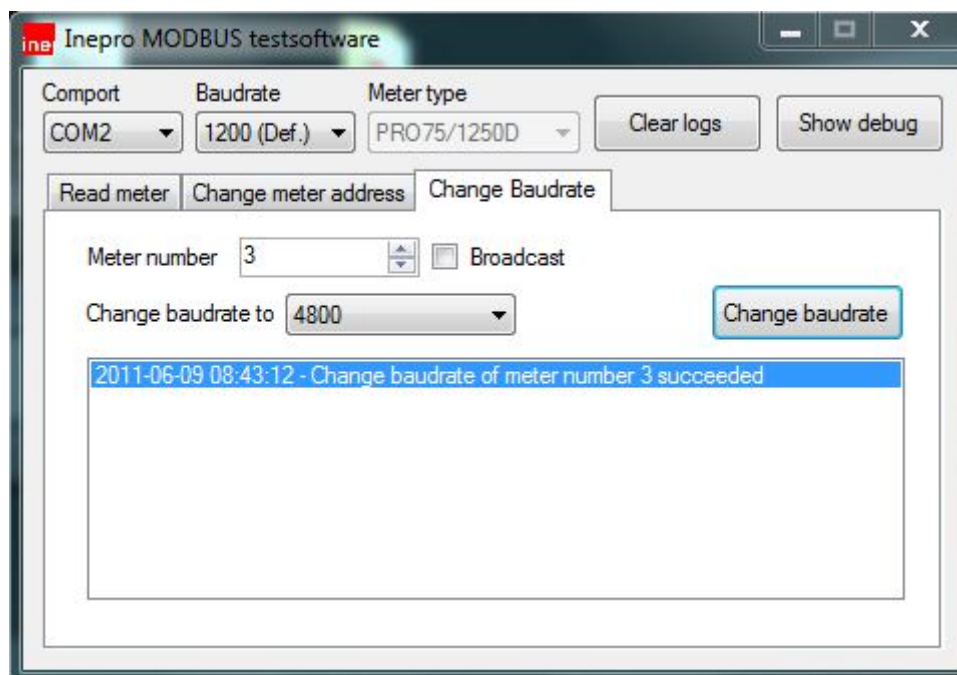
ine Inepro MODBUS testsoftware

Comport
COM2

Baudrate
1200 (Def.)

Meter type
PRO75/1250D

Clear logs

Show debug

Read meter

Change meter address

Change Baudrate

Meter number 3

Broadcast

Change baudrate to 4800

Change baudrate

2011-06-09 08:43:12 - Change baudrate of meter number 3 succeeded